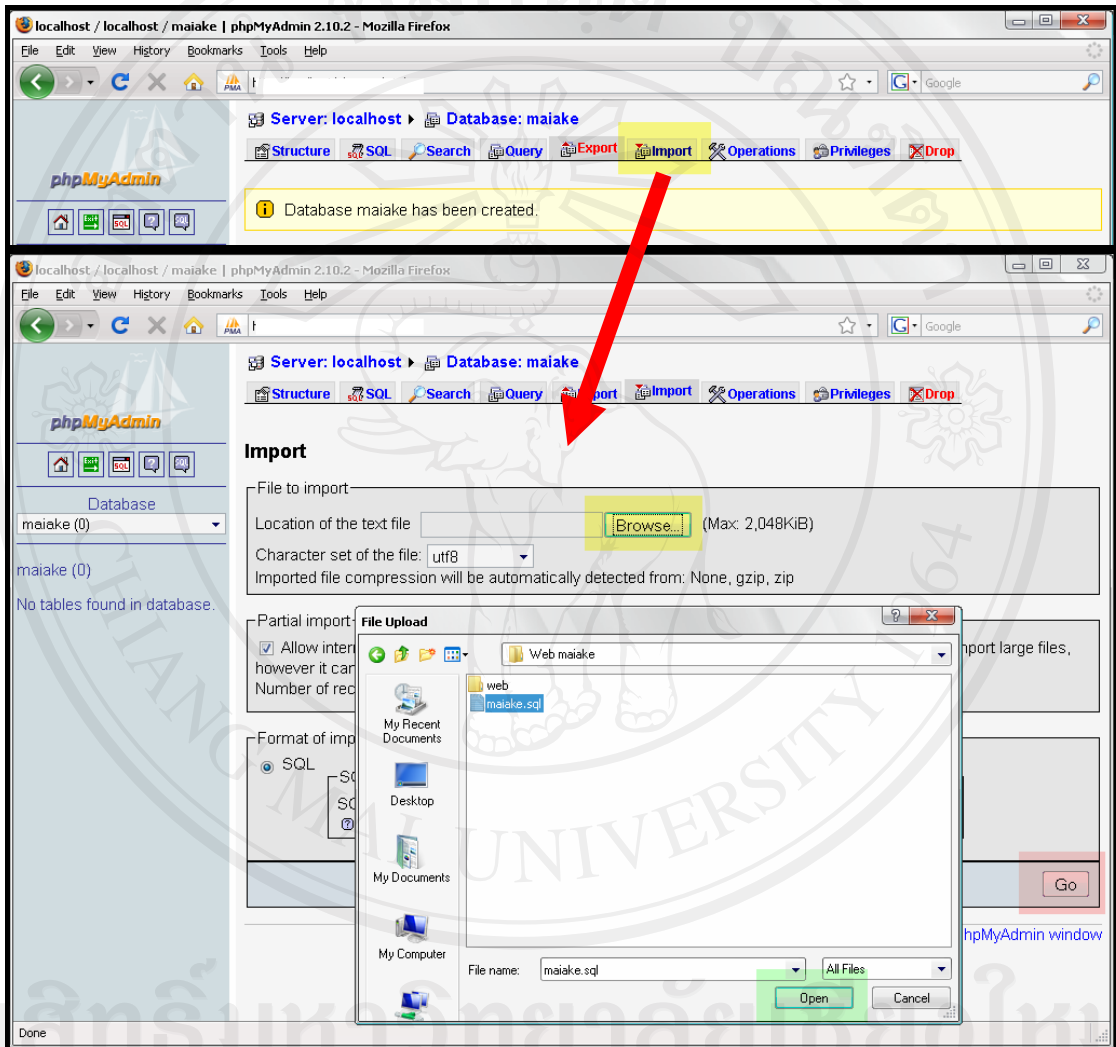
localhost / localhost / maiake | phpMyAdmin 2.10.2 - Mozilla Firefox

File Edit View History Bookmarks Tools Help

Google

Server: localhost ▸ Database: maiake

Structure SQL Search Query Export Import Operations Privileges Drop

phpMyAdmin

Database maiake has been created.

localhost / localhost / maiake | phpMyAdmin 2.10.2 - Mozilla Firefox

File Edit View History Bookmarks Tools Help

Google

Server: localhost ▸ Database: maiake

Structure SQL Search Query Export Import Operations Privileges Drop

phpMyAdmin

Database
maiake (0)

maiake (0)

No tables found in database.

Import

File to import

Location of the text file Browse... (Max: 2,048KiB)

Character set of the file: utf8

Imported file compression will be automatically detected from: None, gzip, zip

Partial import

Allow inter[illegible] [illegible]nport large files, however it can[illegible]

Number of rec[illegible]

Format of imp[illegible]

SQL

SC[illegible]

SC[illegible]

Go

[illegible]hpMyAdmin window

File Upload

Web maiake

web

maiake.sql

My Recent Documents

Desktop

My Documents

My Computer

File name: maiake.sql

All Files

Open

Cancel

Done